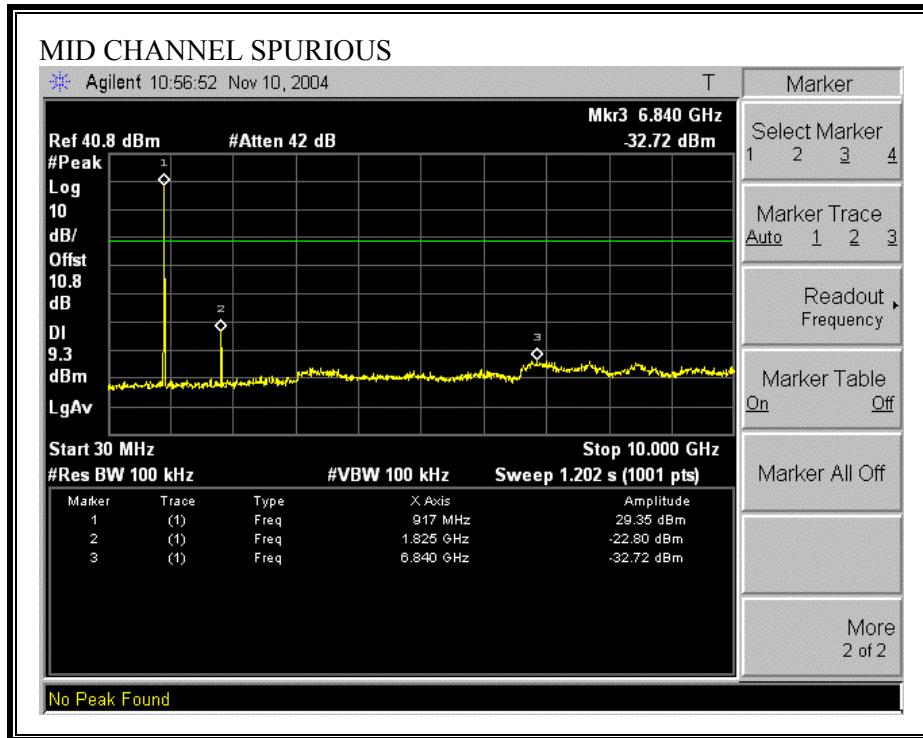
MID CHANNEL SPURIOUS

Agilent 10:56:52 Nov 10, 2004 T

Marker

Mkr3 6.840 GHz
Ref 40.8 dBm #Atten 42 dB -32.72 dBm
#Peak
Log
10
dB/
Offst
10.8
dB
Dl
9.3
dBm
LgAv

1
2
3

Start 30 MHz Stop 10.000 GHz
#Res BW 100 kHz #VBW 100 kHz Sweep 1.202 s (1001 pts)

| Marker | Trace | Type | X Axis | Amplitude |
|---|---|---|---|---|
| 1 | (1) | Freq | 917 MHz | 29.35 dBm |
| 2 | (1) | Freq | 1.825 GHz | -22.80 dBm |
| 3 | (1) | Freq | 6.840 GHz | -32.72 dBm |

Select Marker
1 2 3 4

Marker Trace
Auto 1 2 3

Readout
Frequency

Marker Table
On Off

Marker All Off

More
2 of 2

No Peak Found